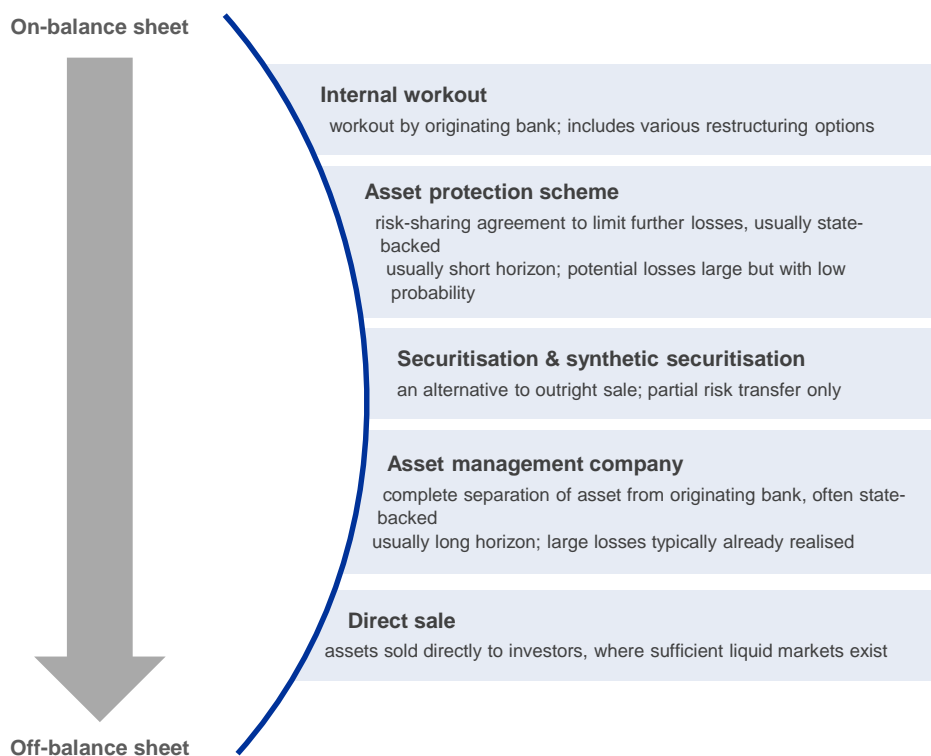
On-balance sheet

Internal workout
workout by originating bank; includes various restructuring options

Asset protection scheme
risk-sharing agreement to limit further losses, usually state-backed
usually short horizon; potential losses large but with low probability

Securitisation & synthetic securitisation
an alternative to outright sale; partial risk transfer only

Asset management company
complete separation of asset from originating bank, often state-backed
usually long horizon; large losses typically already realised

Direct sale
assets sold directly to investors, where sufficient liquid markets exist

Off-balance sheet